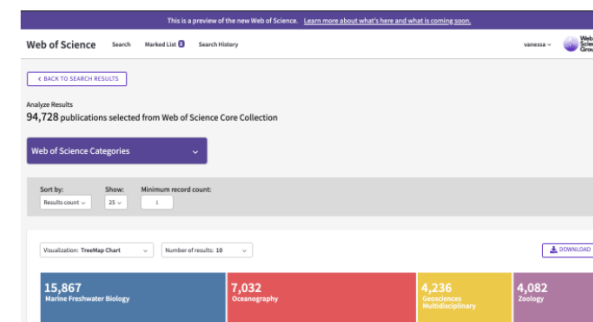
This is a preview of the new Web of Science. Learn more about what's here and what is coming soon.

Web of Science Search Marked List 0 Search History vanessa

Web of Science Group

< BACK TO SEARCH RESULTS

Analyze Results
94,728 publications selected from Web of Science Core Collection

Web of Science Categories

Sort by: Results count
Show: 25
Minimum record count: 1

Visualization: TreeMap Chart
Number of results: 10
DOWNLOAD

15,867
Marine Freshwater Biology

7,032
Oceanography

4,236
Geosciences Multidisciplinary

4,082
Zoology